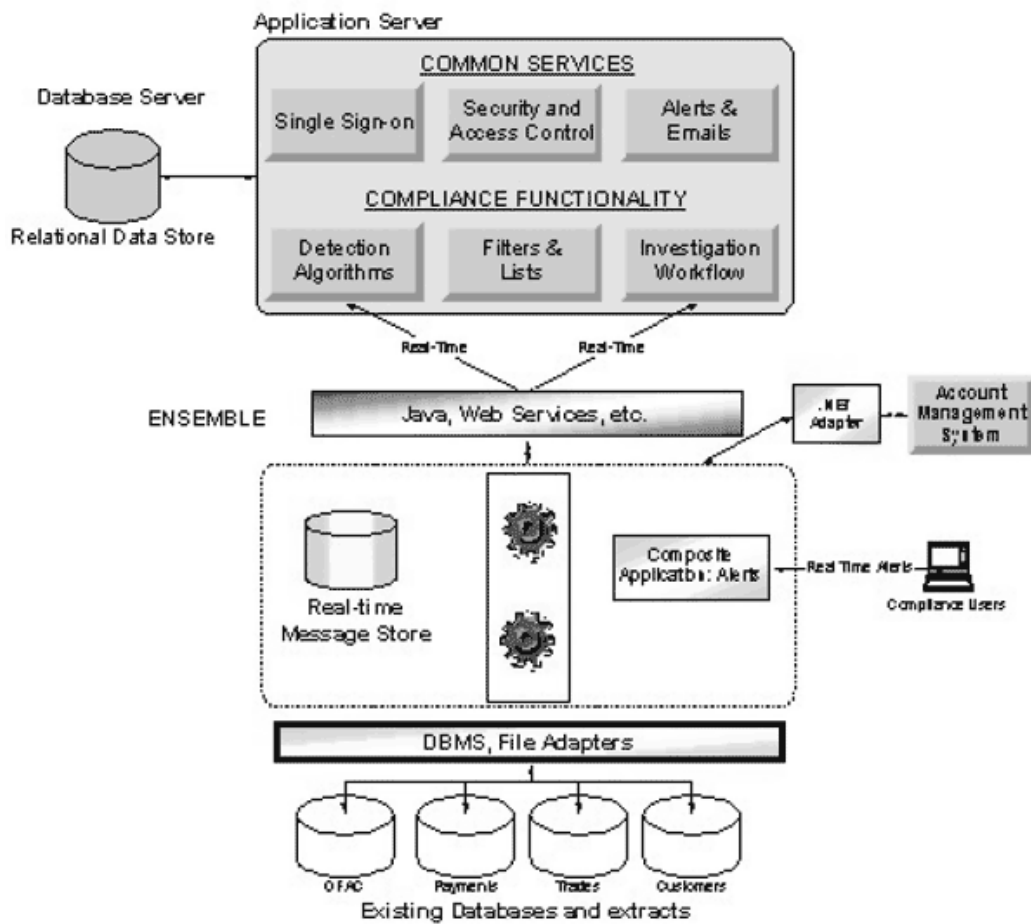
Application Server

COMMON SERVICES

Database Server

Single Sign-on

Security and Access Control

Alerts & Emails

COMPLIANCE FUNCTIONALITY

Relational Data Store

Detection Algorithms

Filters & Lists

Investigation Workflow

Real-Time

Real-Time

ENSEMBLE

Java, Web Services, etc.

.NET Adapter

Account Management System

Real-time Message Store

Composite Application: Alerts

Real Time Alerts

Compliance Users

DBMS, File Adapters

OFAC

Payments

Trades

Customers

Existing Databases and extracts